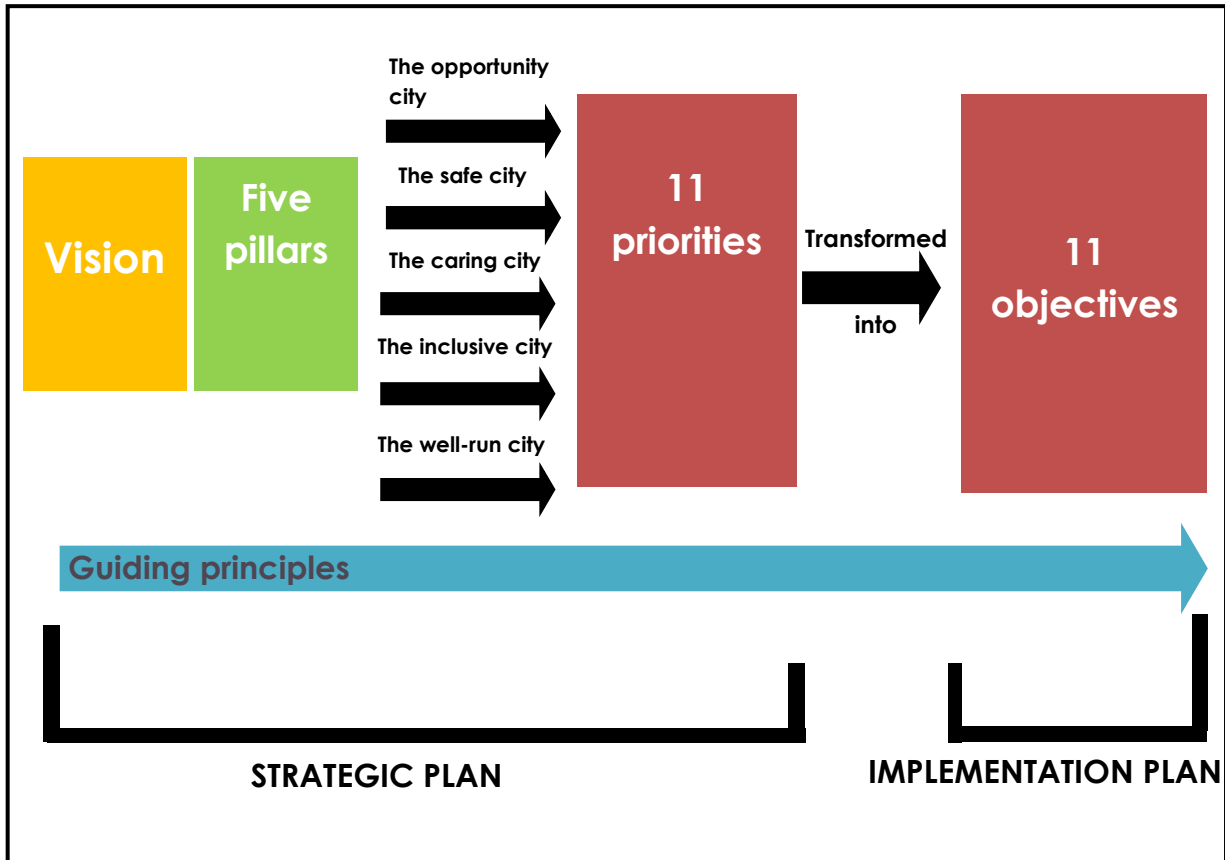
Vision

Five pillars

The opportunity city

The safe city

The caring city

The inclusive city

The well-run city

11 priorities

Transformed into

11 objectives

Guiding principles

STRATEGIC PLAN

IMPLEMENTATION PLAN